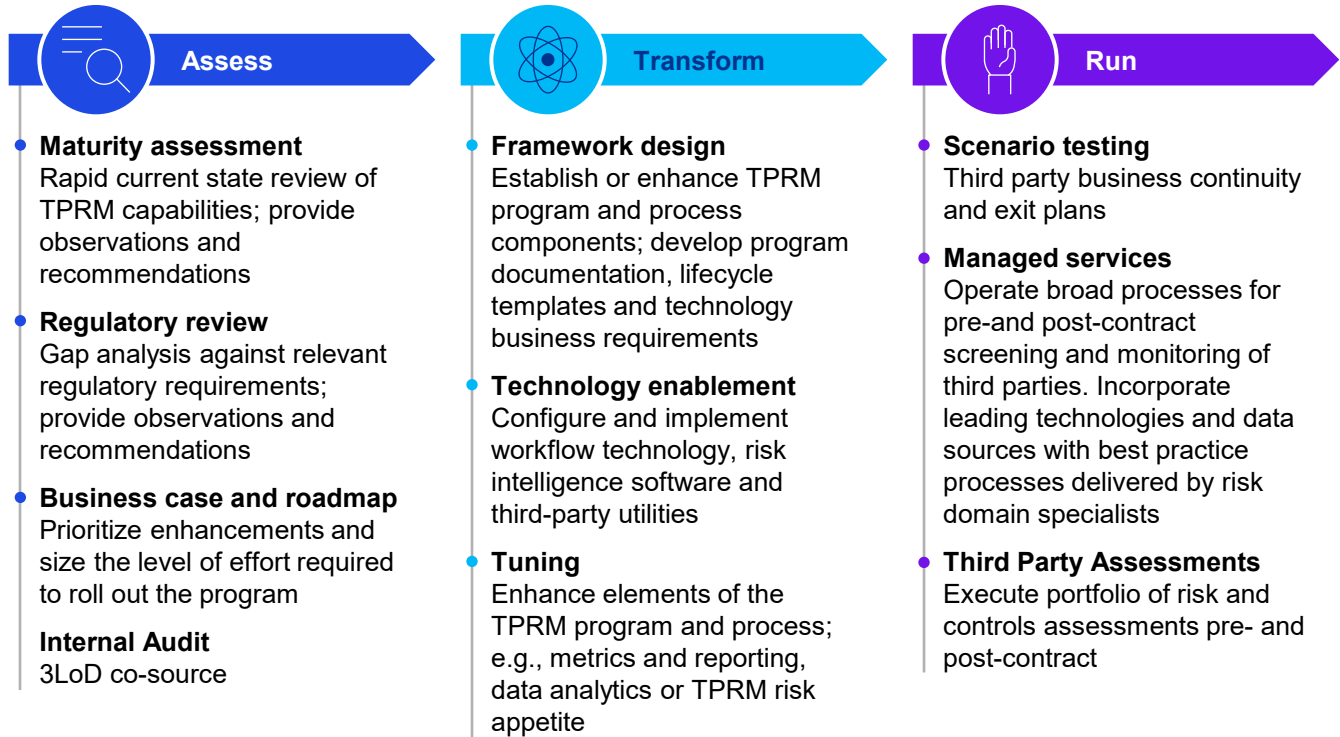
Assess

Maturity assessment
Rapid current state review of TPRM capabilities; provide observations and recommendations

Regulatory review
Gap analysis against relevant regulatory requirements; provide observations and recommendations

Business case and roadmap
Prioritize enhancements and size the level of effort required to roll out the program

Internal Audit
3LoD co-source

Transform

Framework design
Establish or enhance TPRM program and process components; develop program documentation, lifecycle templates and technology business requirements

Technology enablement
Configure and implement workflow technology, risk intelligence software and third-party utilities

Tuning
Enhance elements of the TPRM program and process; e.g., metrics and reporting, data analytics or TPRM risk appetite

Run

Scenario testing
Third party business continuity and exit plans

Managed services
Operate broad processes for pre-and post-contract screening and monitoring of third parties. Incorporate leading technologies and data sources with best practice processes delivered by risk domain specialists

Third Party Assessments
Execute portfolio of risk and controls assessments pre- and post-contract